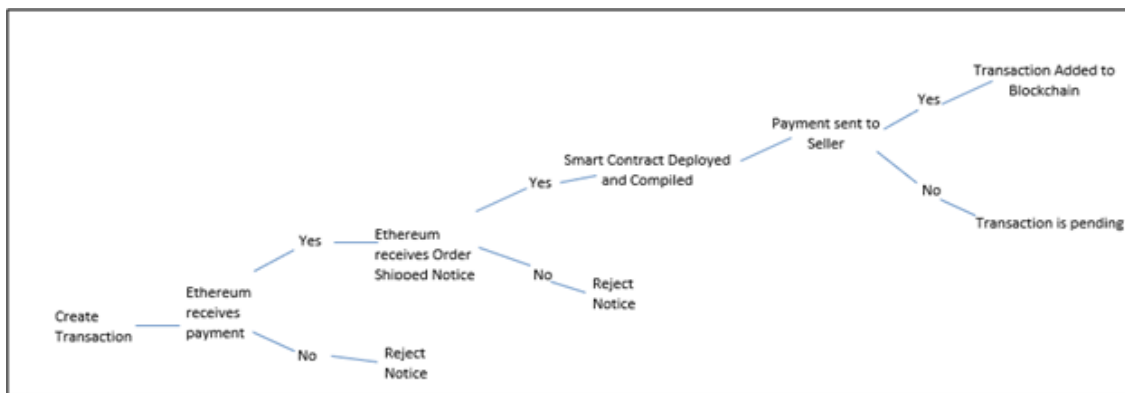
Create Transaction

Ethereum receives payment

Yes

Ethereum receives Order Shipped Notice

Yes

Smart Contract Deployed and Compiled

Payment sent to Seller

Yes

Transaction Added to Blockchain

No

Transaction is pending

No

Reject Notice

No

Reject Notice